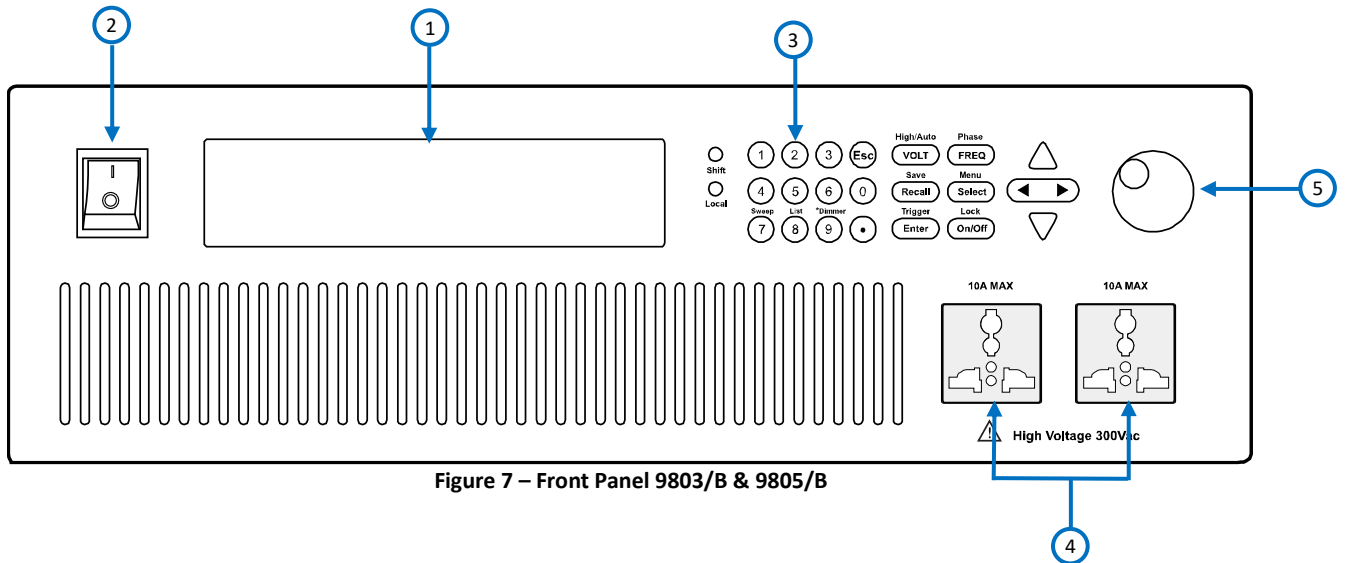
2

1

3

I

Shift

Local

1 2 3 Esc

4 5 6 0

Sweep List *Dimmer

7 8 9 •

High/Auto
VOLT

Phase
FREQ

Save
Recall

Menu
Select

Trigger
Enter

Lock
On/Off

5

10A MAX

10A MAX

High Voltage 300Vac

Figure 7 – Front Panel 9803/B & 9805/B

4